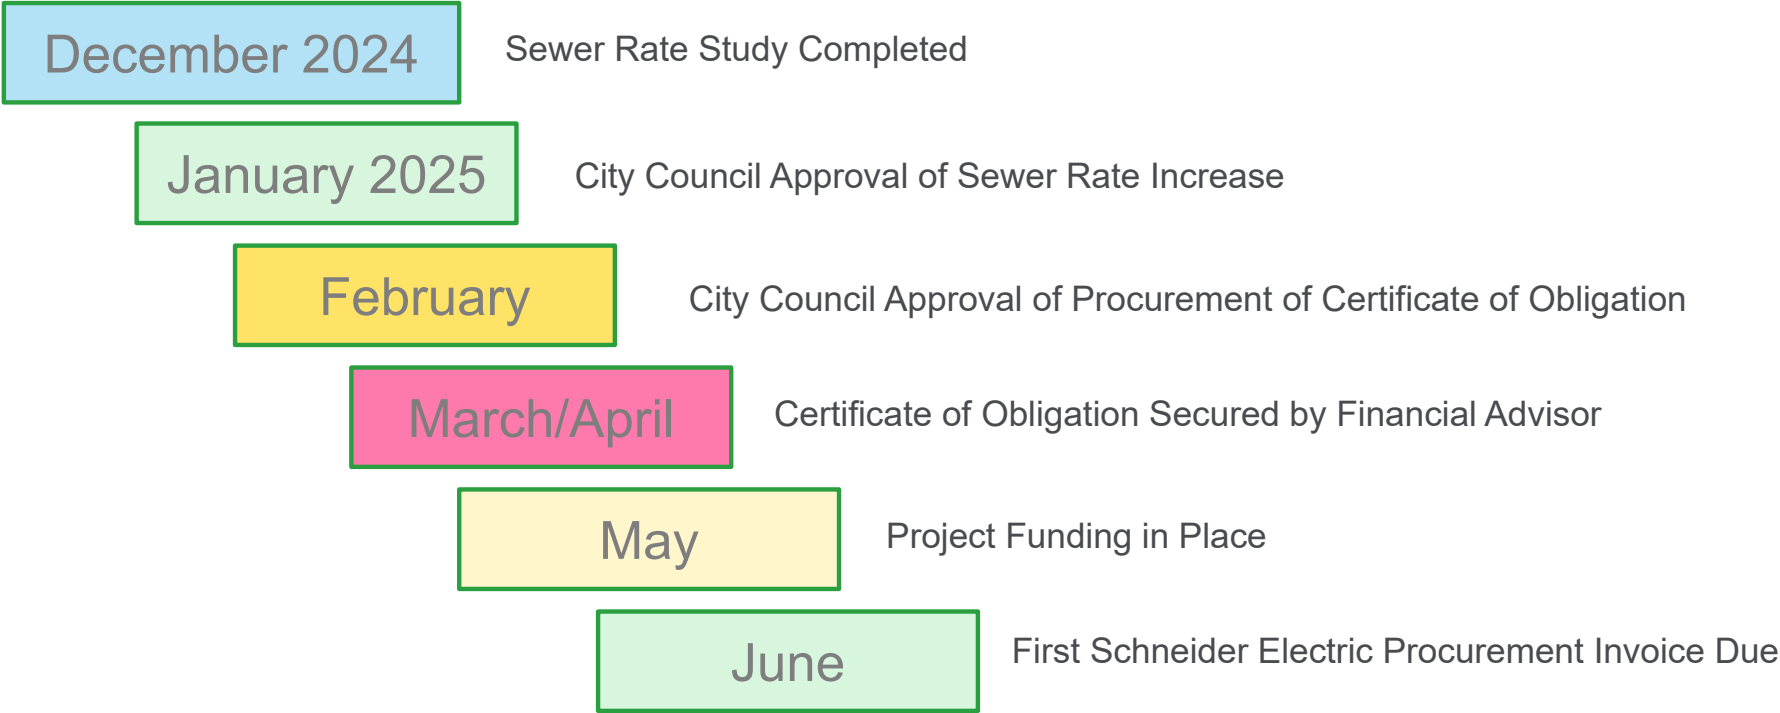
December 2024
Sewer Rate Study Completed

January 2025
City Council Approval of Sewer Rate Increase

February
City Council Approval of Procurement of Certificate of Obligation

March/April
Certificate of Obligation Secured by Financial Advisor

May
Project Funding in Place

June
First Schneider Electric Procurement Invoice Due